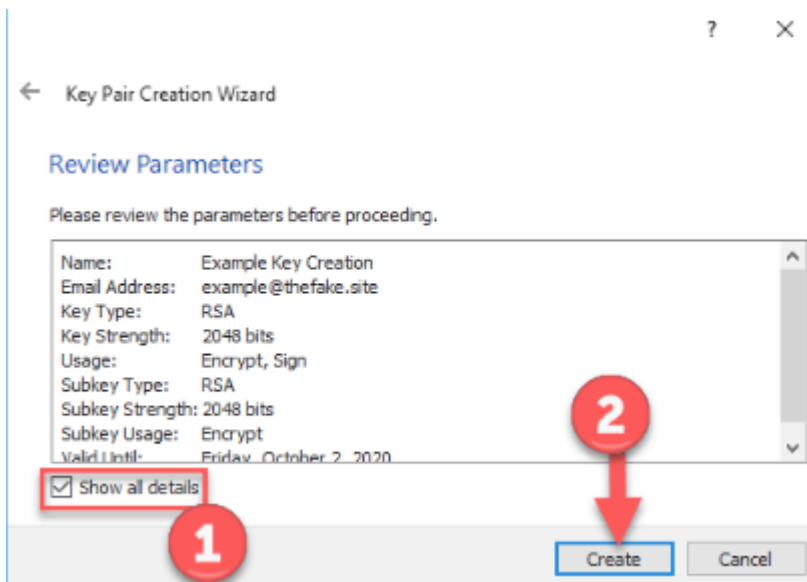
? ×

← Key Pair Creation Wizard

Review Parameters

Please review the parameters before proceeding.

| | |
|---|---|
| Name: | Example Key Creation |
| Email Address: | example@thefake.site |
| Key Type: | RSA |
| Key Strength: | 2048 bits |
| Usage: | Encrypt, Sign |
| Subkey Type: | RSA |
| Subkey Strength: | 2048 bits |
| Subkey Usage: | Encrypt |
| Valid Until: | Friday, October 2, 2020 |

Show all details

1

2

Create

Cancel